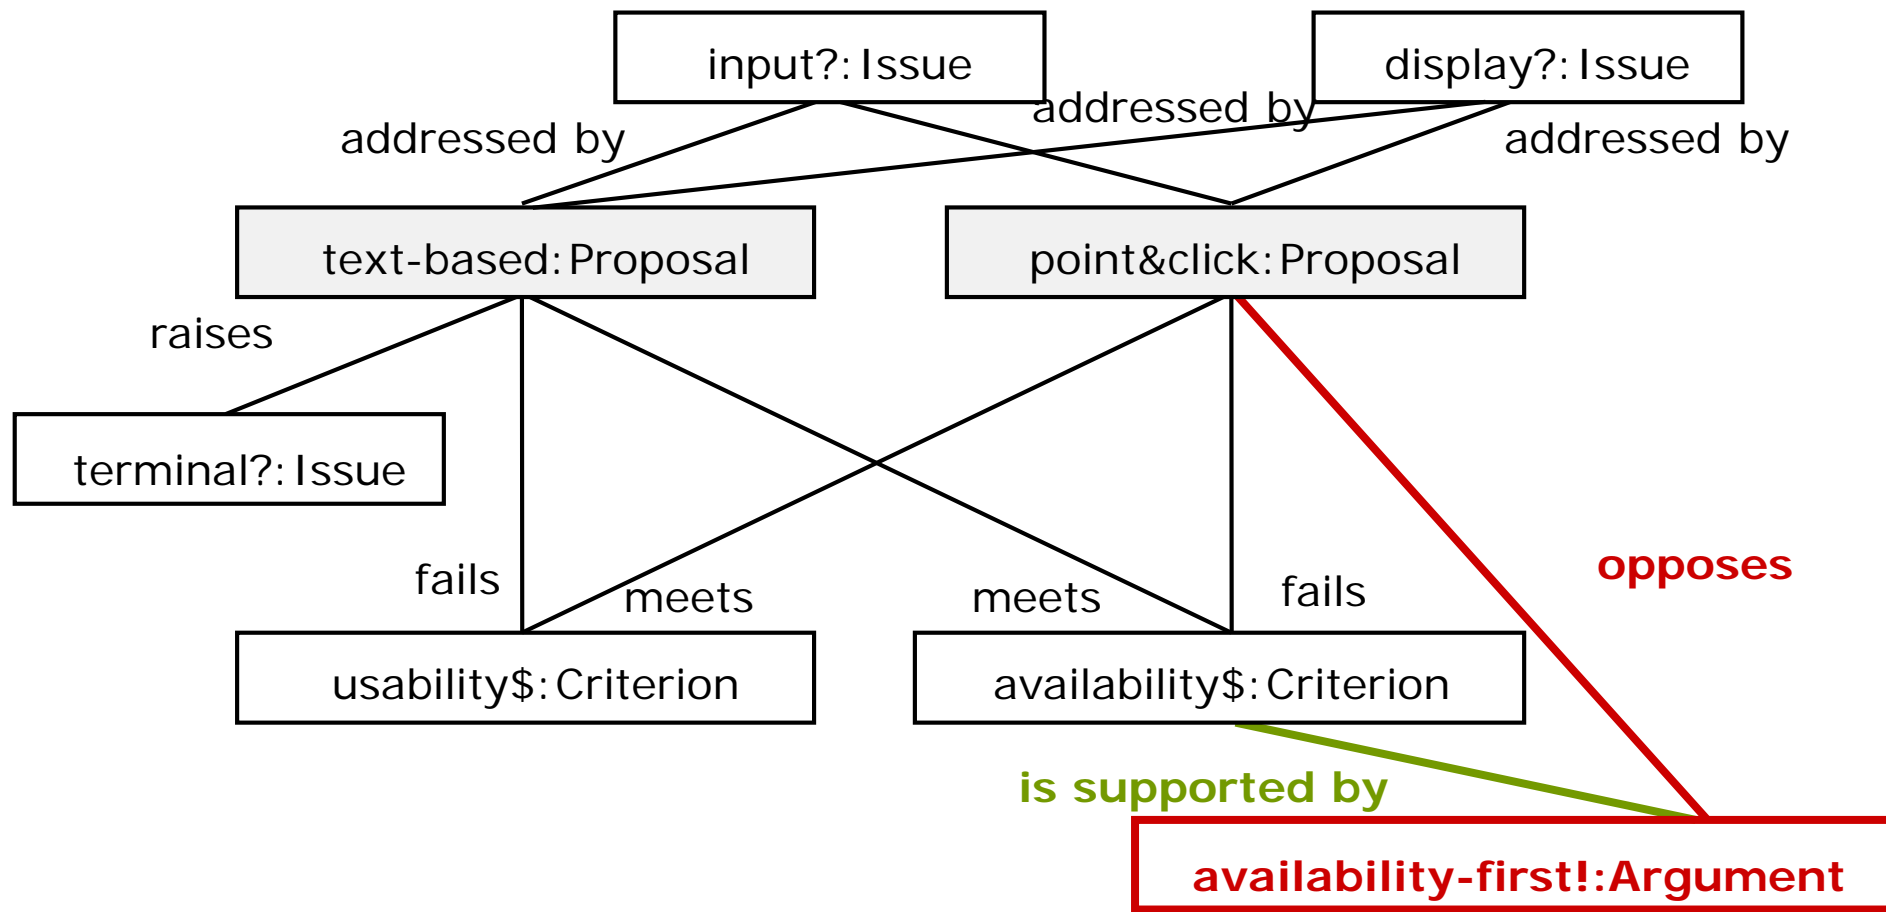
input?:Issue

display?:Issue

addressed by

addressed by

addressed by

text-based:Proposal

point&click:Proposal

raises

terminal?:Issue

fails

meets

meets

fails

opposes

usability$:Criterion

availability$:Criterion

is supported by

availability-first!:Argument